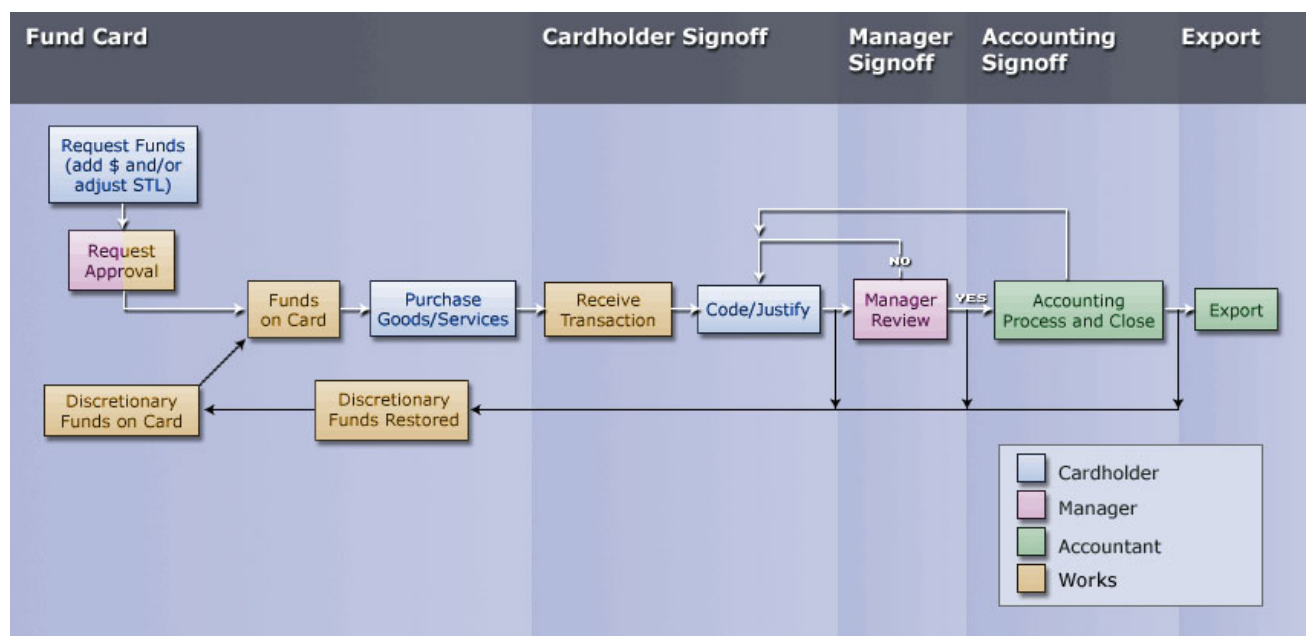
Fund Card

Cardholder Signoff

Manager Signoff

Accounting Signoff

Export

Request Funds (add $ and/or adjust STL)

Request Approval

Funds on Card

Purchase Goods/Services

Receive Transaction

Code/Justify

NO

Manager Review

YES

Accounting Process and Close

Export

Discretionary Funds on Card

Discretionary Funds Restored

Cardholder

Manager

Accountant

Works